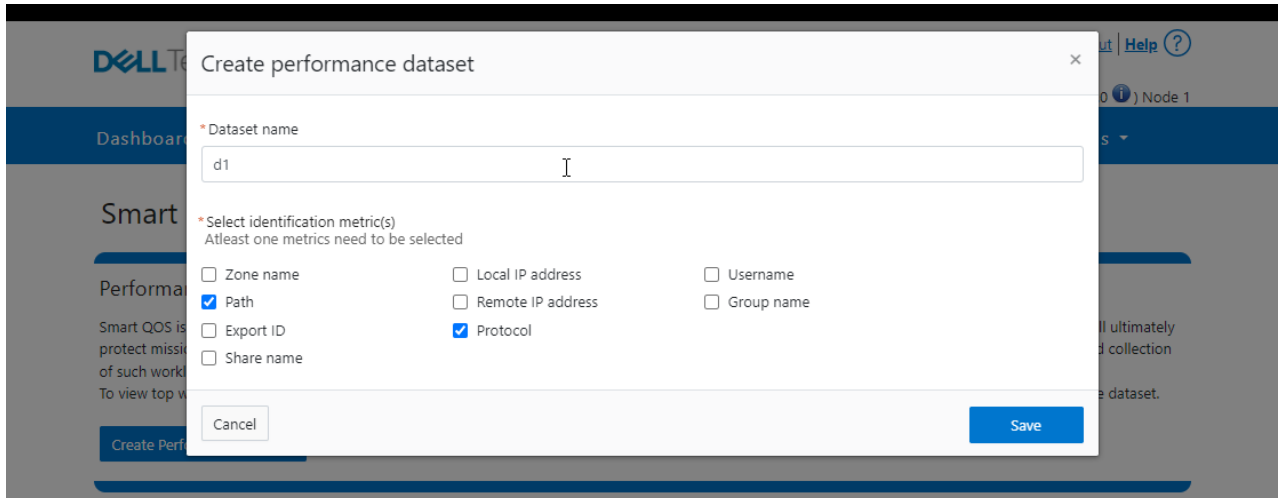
DELL Te

ut | Help ?

0 ) Node 1

Dashboard

s

Smart

Performa

Smart QOS is protect missio of such workl To view top w

ll ultimately d collection

e dataset.

Create Perf

Create performance dataset

×

*Dataset name

d1

*Select identification metric(s)
Atleast one metrics need to be selected

Zone name

Local IP address

Username

Path

Remote IP address

Group name

Export ID

Protocol

Share name

Cancel

Save